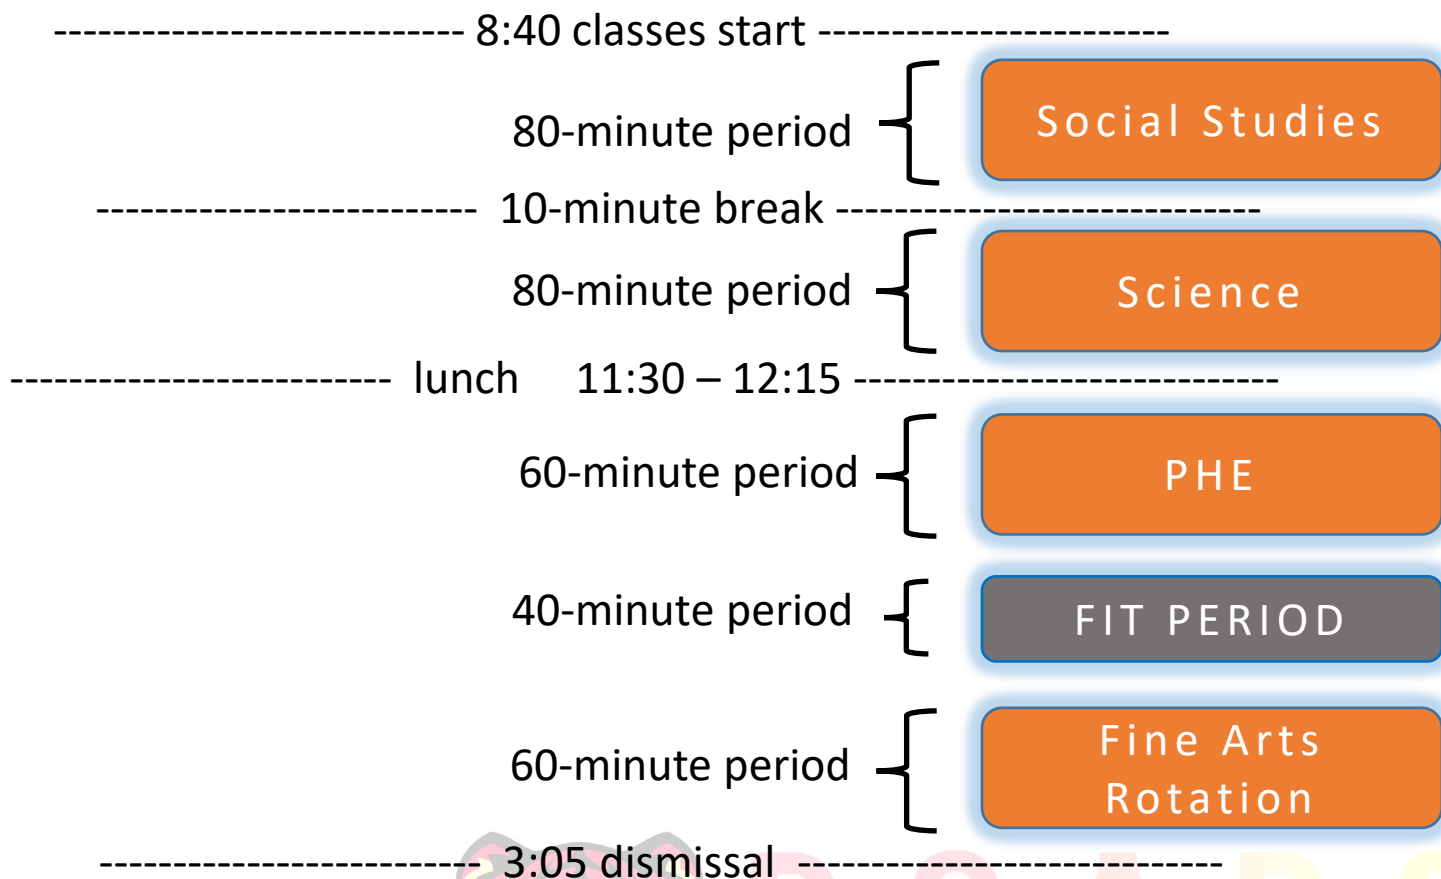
---------------------------- 8:40 classes start ------------------------

80-minute period Social Studies

-------------------------- 10-minute break ---------------------------

80-minute period Science

-------------------------- lunch 11:30 – 12:15 ---------------------------

60-minute period PHE

40-minute period FIT PERIOD

60-minute period Fine Arts Rotation

------------------------- 3:05 dismissal ---------------------------